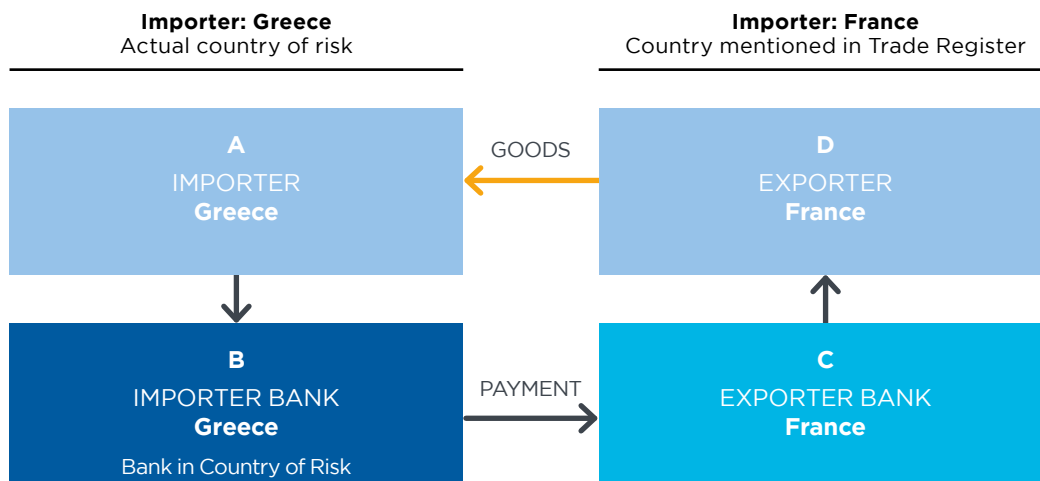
**Importer: Greece**
Actual country of risk

**Importer: France**
Country mentioned in Trade Register

A
IMPORTER
**Greece**

GOODS

D
EXPORTER
**France**

B
IMPORTER BANK
**Greece**
Bank in Country of Risk

PAYMENT

C
EXPORTER BANK
**France**